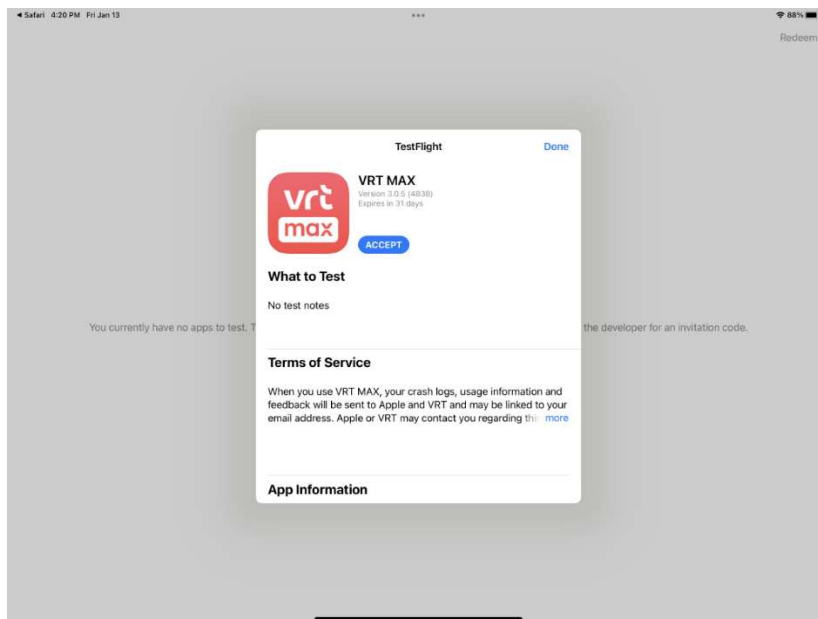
◂ Safari 4:20 PM Fri Jan 13

88%

Redeem

TestFlight

Done

vrt
max

VRT MAX

Version 3.0.5 (4838)
Expires in 31 days

ACCEPT

What to Test

No test notes

You currently have no apps to test. T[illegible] the developer for an invitation code.

Terms of Service

When you use VRT MAX, your crash logs, usage information and feedback will be sent to Apple and VRT and may be linked to your email address. Apple or VRT may contact you regarding thi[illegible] more

App Information